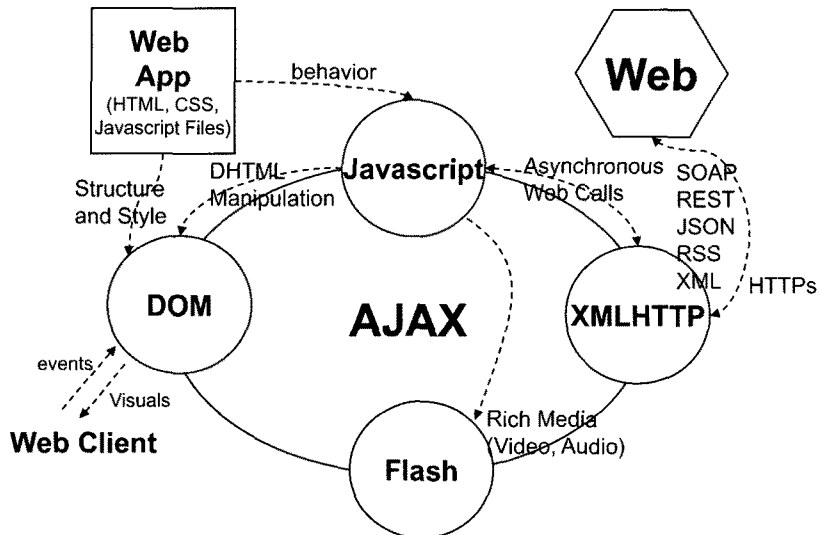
Web App (HTML, CSS, Javascript Files)

behavior

Web

Javascript

DHTML Manipulation

Structure and Style

Asynchronous Web Calls

SOAP REST JSON RSS XML

HTTPs

DOM

AJAX

XMLHTTP

events

Visuals

Web Client

Rich Media (Video, Audio)

Flash